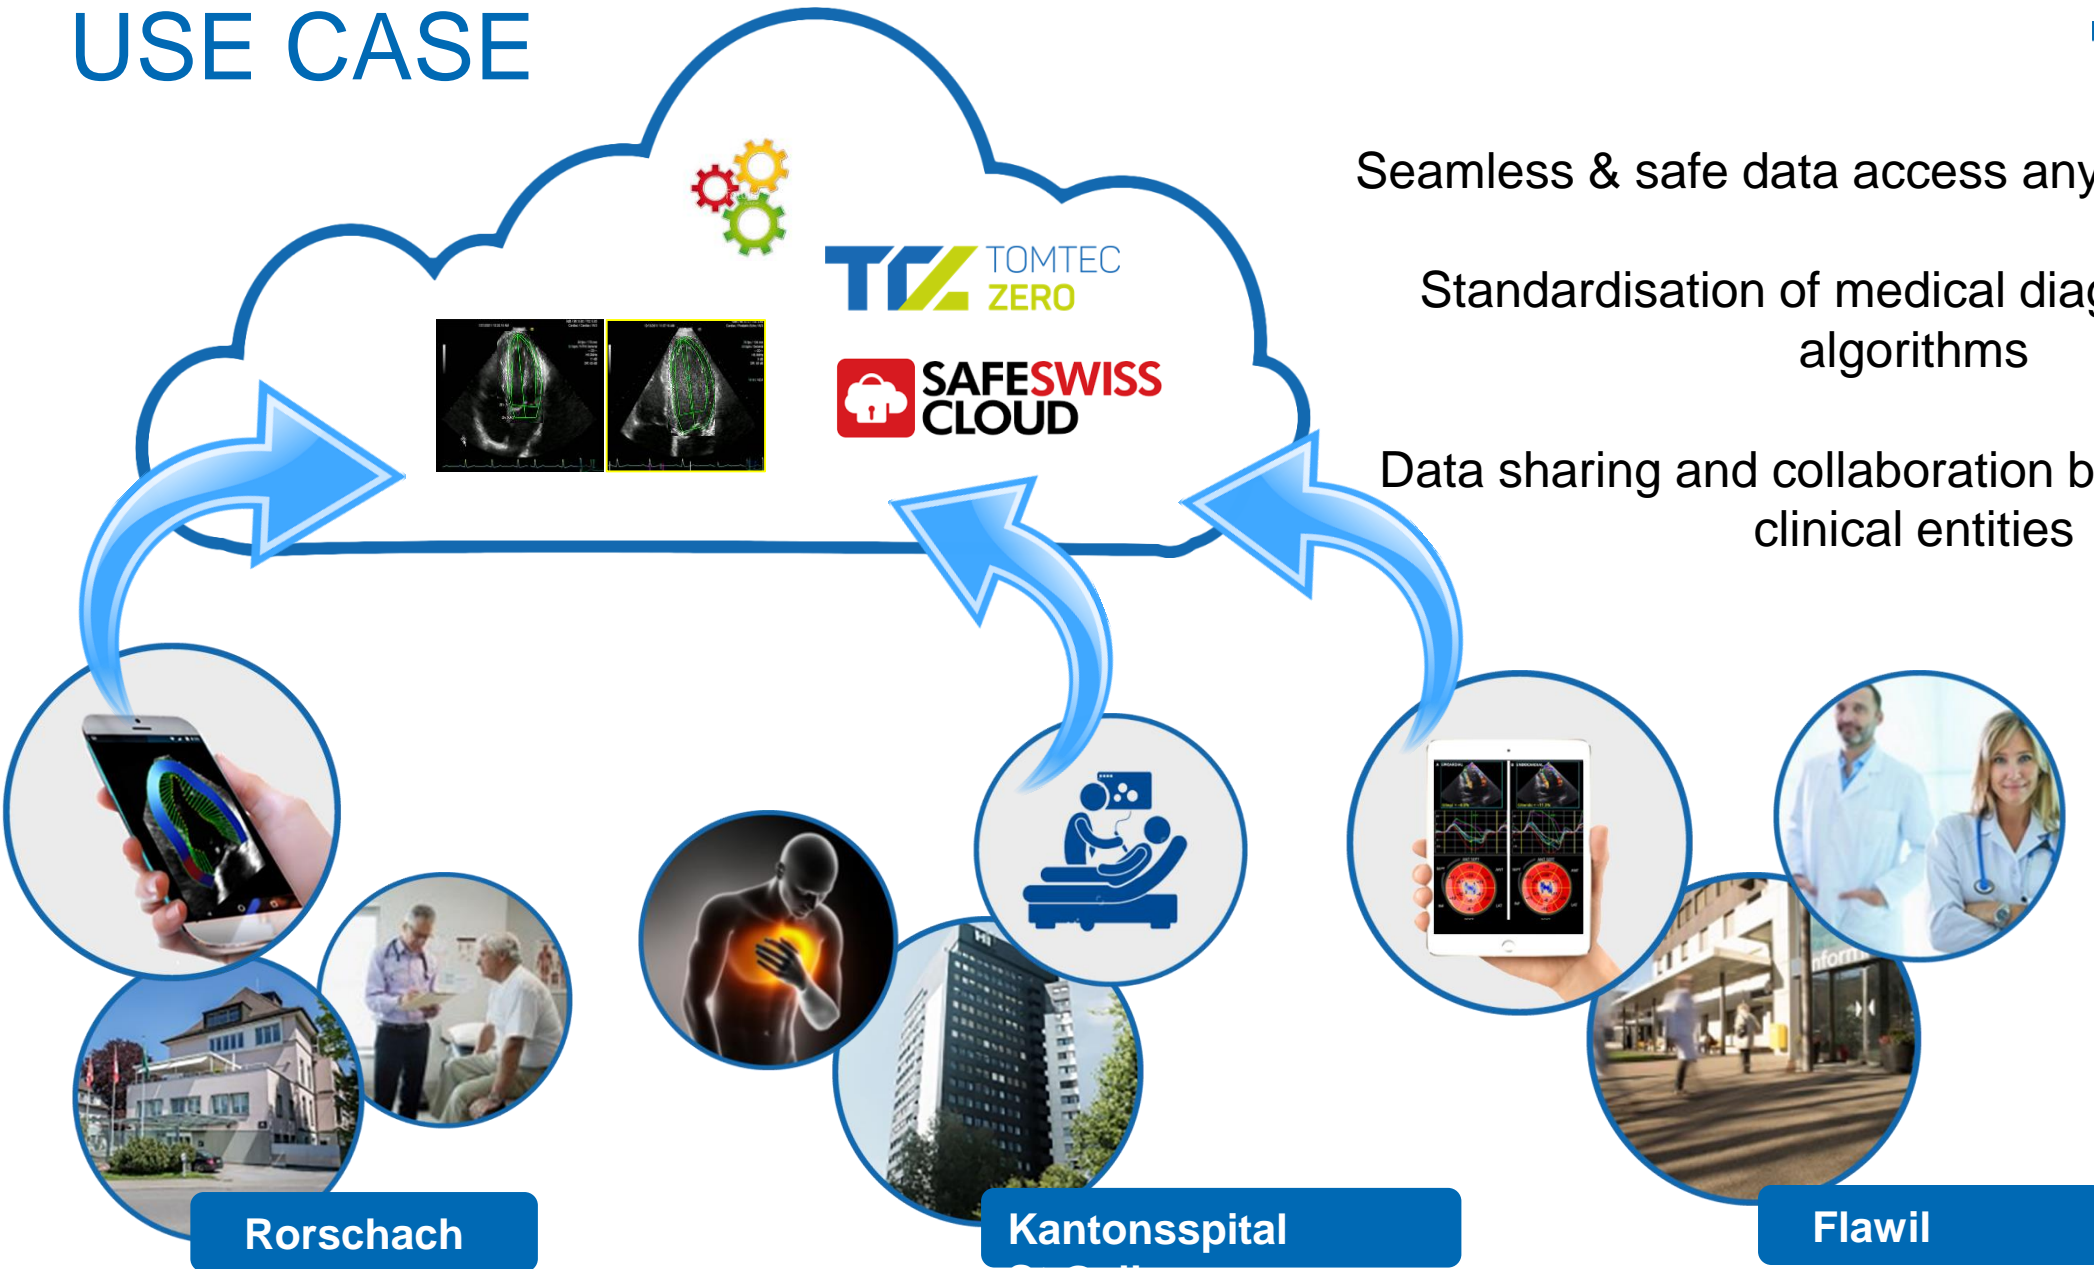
USE CASE

TOMTEC ZERO

SAFESWISS CLOUD

Seamless & safe data access any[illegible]

Standardisation of medical dia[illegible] algorithms

Data sharing and collaboration b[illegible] clinical entities

Rorschach

Kantonsspital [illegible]

Flawil